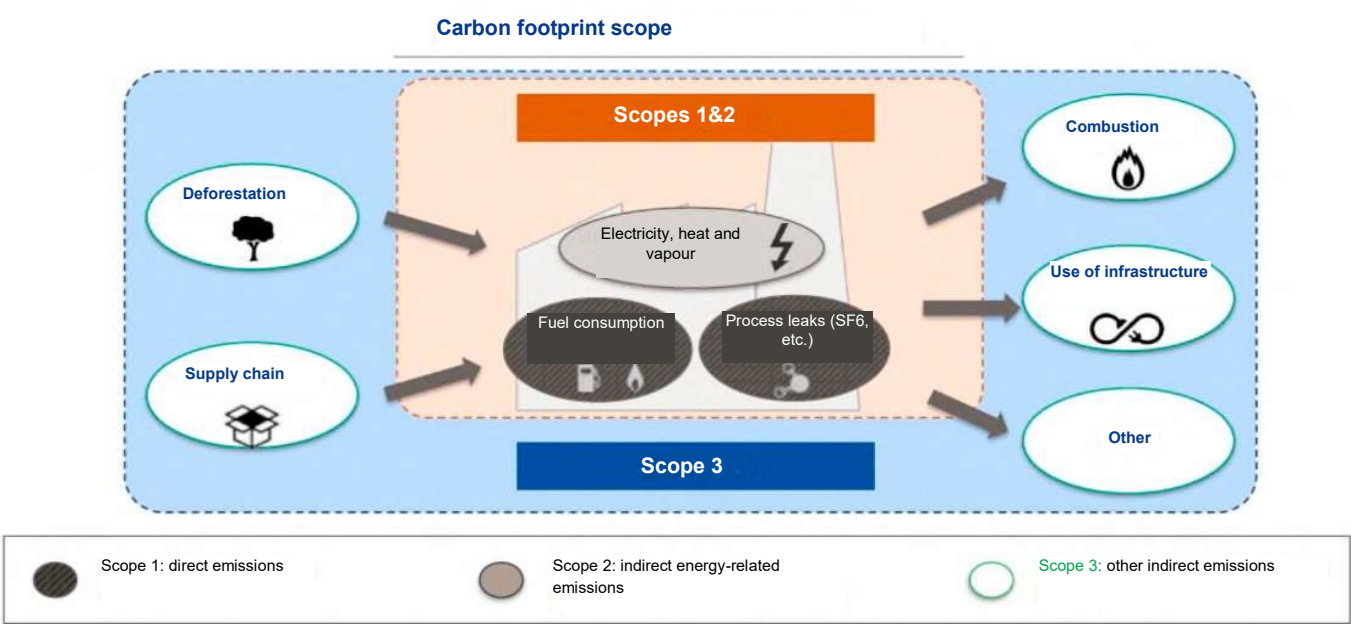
Carbon footprint scope

Scopes 1&2

Deforestation

Supply chain

Electricity, heat and vapour

Fuel consumption

Process leaks (SF6, etc.)

Scope 3

Combustion

Use of infrastructure

Other

Scope 1: direct emissions

Scope 2: indirect energy-related emissions

Scope 3: other indirect emissions